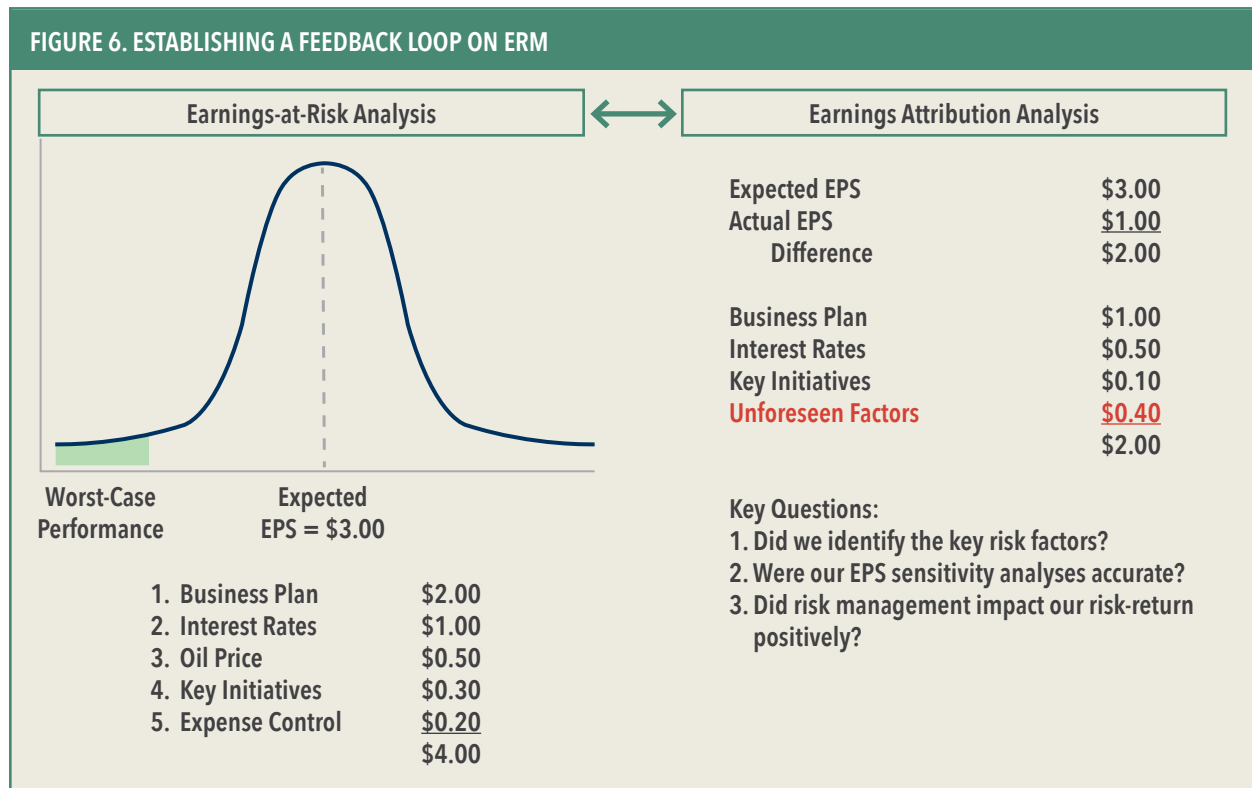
FIGURE 6. ESTABLISHING A FEEDBACK LOOP ON ERM

Earnings-at-Risk Analysis

Worst-Case Performance

Expected EPS = \$3.00

| | |
|---|---|
| 1. Business Plan | \$2.00 |
| 2. Interest Rates | \$1.00 |
| 3. Oil Price | \$0.50 |
| 4. Key Initiatives | \$0.30 |
| 5. Expense Control | \$0.20 |
| | \$4.00 |

Earnings Attribution Analysis

| | |
|---|---|
| Expected EPS | \$3.00 |
| Actual EPS | \$1.00 |
| Difference | \$2.00 |

| | |
|---|---|
| Business Plan | \$1.00 |
| Interest Rates | \$0.50 |
| Key Initiatives | \$0.10 |
| Unforeseen Factors | \$0.40 |
| | \$2.00 |

Key Questions:
1. Did we identify the key risk factors?
2. Were our EPS sensitivity analyses accurate?
3. Did risk management impact our risk-return positively?